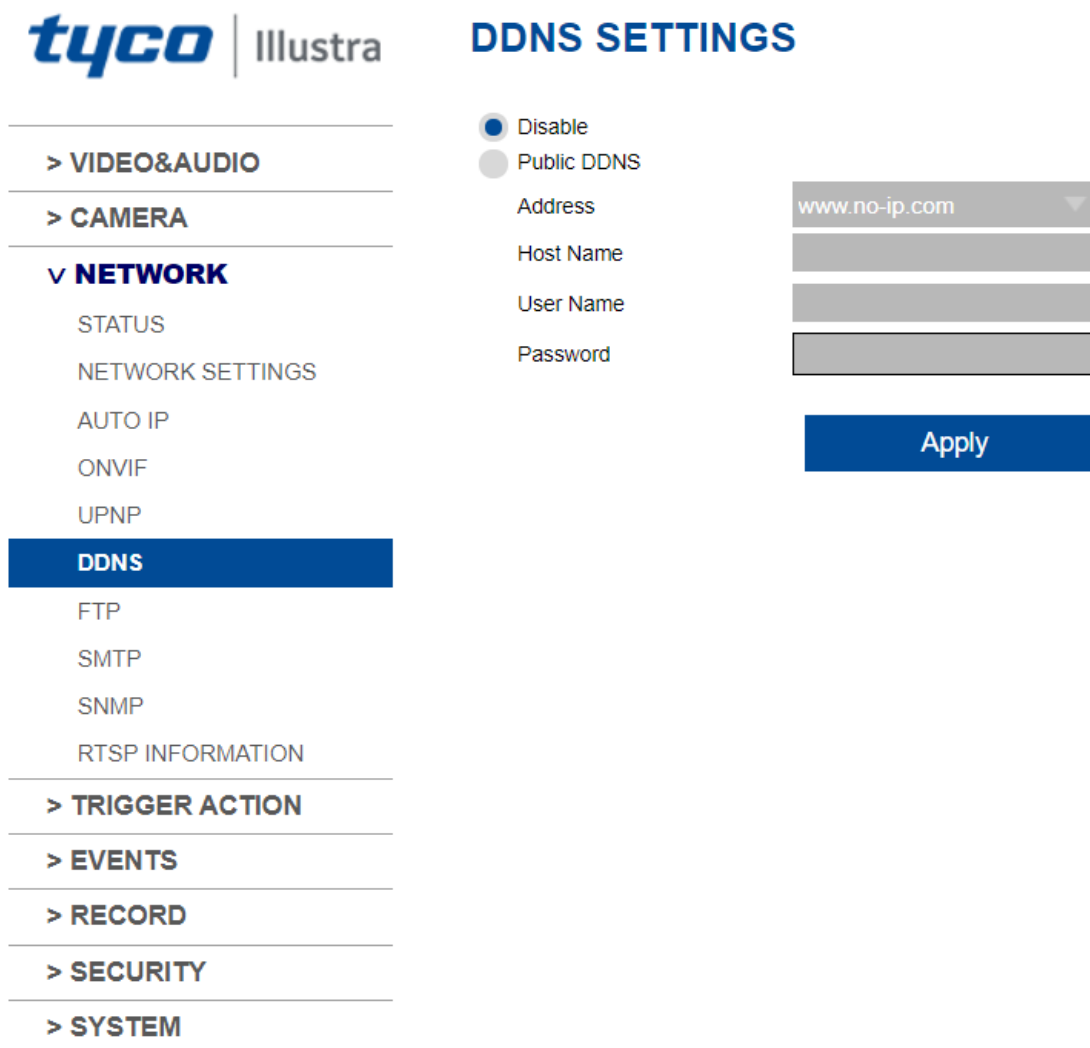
tyco | Illustra

> VIDEO&AUDIO
> CAMERA
v NETWORK
STATUS
NETWORK SETTINGS
AUTO IP
ONVIF
UPNP
DDNS
FTP
SMTP
SNMP
RTSP INFORMATION
> TRIGGER ACTION
> EVENTS
> RECORD
> SECURITY
> SYSTEM

DDNS SETTINGS

Disable
Public DDNS
Address www.no-ip.com
Host Name
User Name
Password

Apply